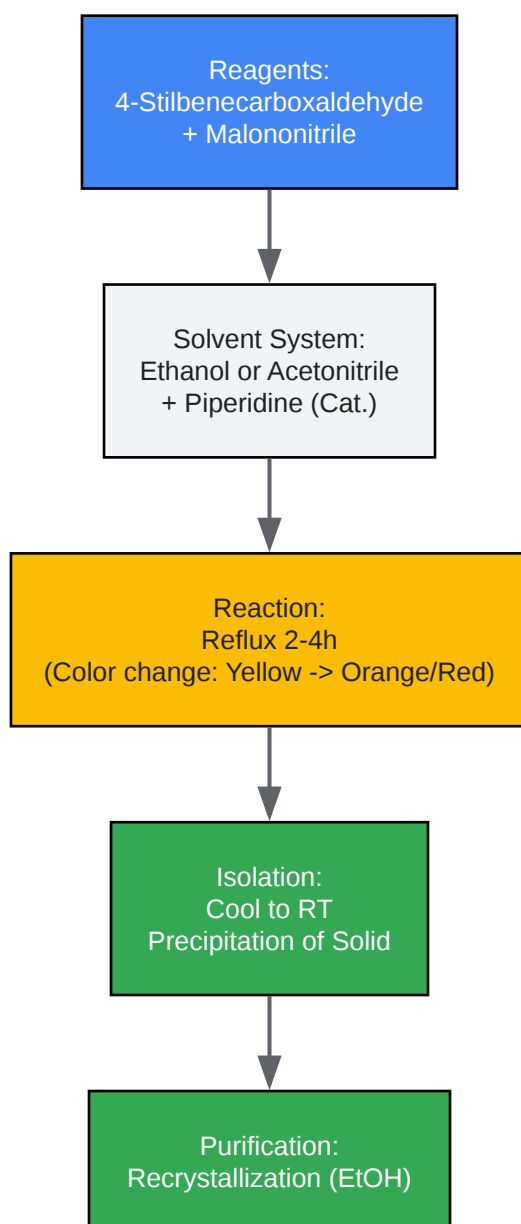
Reagents:
4-Stilbenecarboxaldehyde
+ Malononitrile

Solvent System:
Ethanol or Acetonitrile
+ Piperidine (Cat.)

Reaction:
Reflux 2-4h
(Color change: Yellow -> Orange/Red)

Isolation:
Cool to RT
Precipitation of Solid

Purification:
Recrystallization (EtOH)